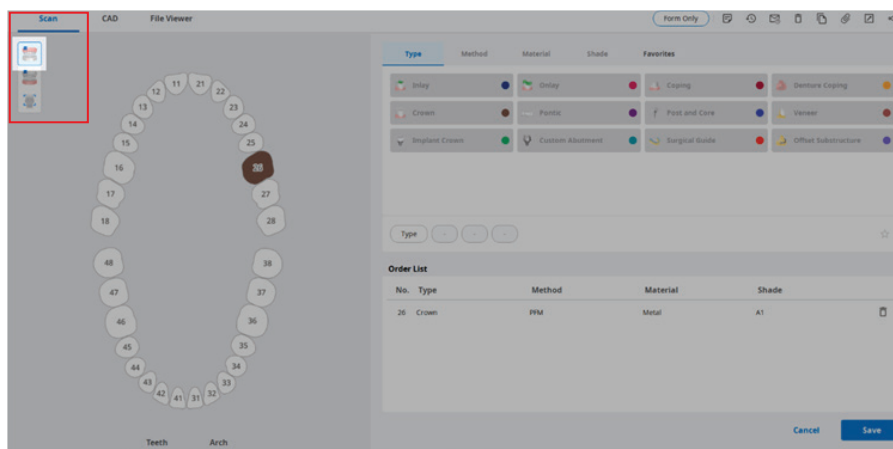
Scan CAD File Viewer

Form Only

11 21 12 22 13 23 14 24 15 25 16 26 17 27 18 28 48 38 47 37 46 36 45 35 44 34 43 33 42 32 41 31

Teeth Arch

Type Method Material Shade Favorites

Inlay
Onlay
Coping
Denture Coping
Crown
Pontic
Post and Core
Veneer
Implant Crown
Custom Abutment
Surgical Guide
Offset Substructure

Type - - -

Order List

| No. | Type | Method | Material | Shade |
|---|---|---|---|---|
| 26 | Crown | PFM | Metal | A1 |

Cancel Save